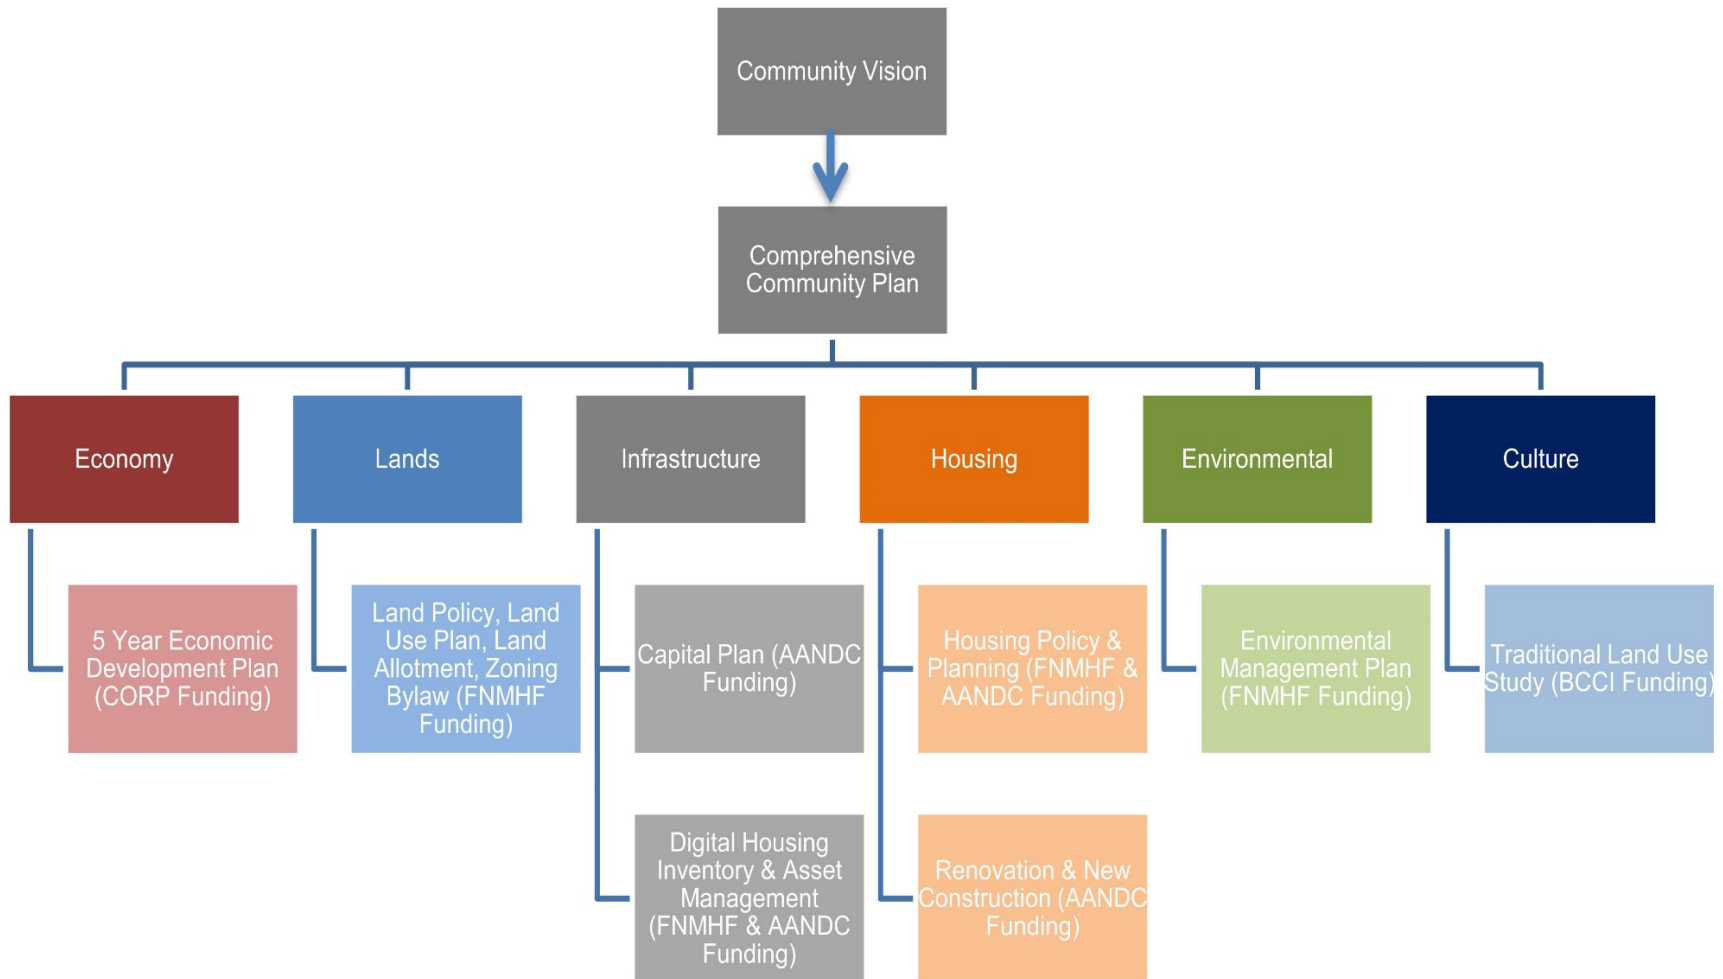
Community Vision

Comprehensive Community Plan

Economy

Lands

Infrastructure

Housing

Environmental

Culture

5 Year Economic Development Plan (CORP Funding)

Land Policy, Land Use Plan, Land Allotment, Zoning Bylaw (FNMHF Funding)

Capital Plan (AANDC Funding)

Digital Housing Inventory & Asset Management (FNMHF & AANDC Funding)

Housing Policy & Planning (FNMHF & AANDC Funding)

Renovation & New Construction (AANDC Funding)

Environmental Management Plan (FNMHF Funding)

Traditional Land Use Study (BCCI Funding)